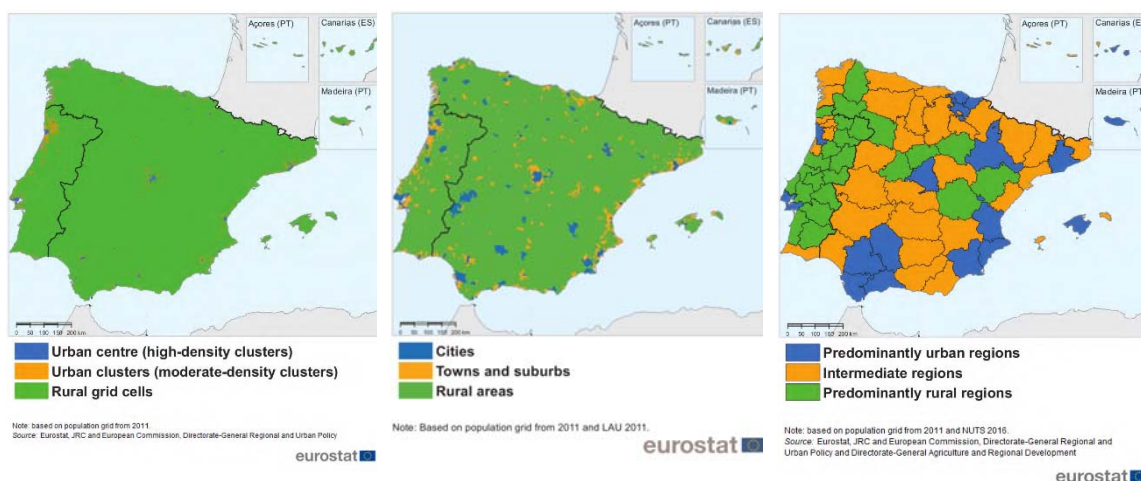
Açores (PT)
Canarias (ES)
Madeira (PT)
0 50 100 150 200 km
Urban centre (high-density clusters)
Urban clusters (moderate-density clusters)
Rural grid cells

Note: based on population grid from 2011.
Source: Eurostat, JRC and European Commission, Directorate-General Regional and Urban Policy

eurostat

Açores (PT)
Canarias (ES)
Madeira (PT)
0 50 100 150 200 km
Cities
Towns and suburbs
Rural areas

Note: Based on population grid from 2011 and LAU 2011.

eurostat

Açores (PT)
Canarias (E
Madeira (PT
0 50 100 150 200 km
Predominantly urban regions
Intermediate regions
Predominantly rural regions

Note: based on population grid from 2011 and NUTS 2016.
Source: Eurostat, JRC and European Commission, Directorate-General Regional and Urban Policy and Directorate-General Agriculture and Regional Development

eurostat